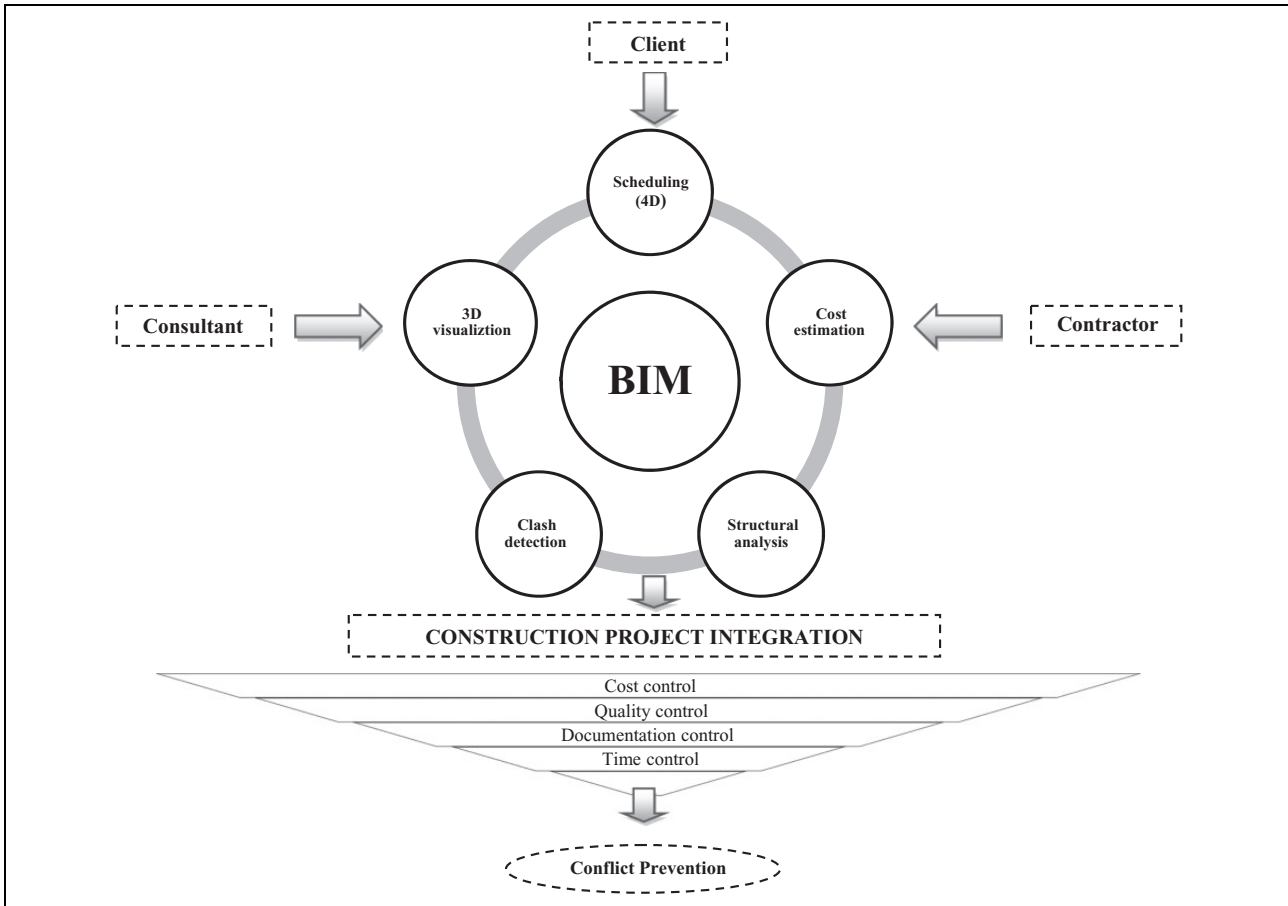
Client

Scheduling (4D)

Consultant

3D visualiztion

Cost estimation

Contractor

BIM

Clash detection

Structural analysis

CONSTRUCTION PROJECT INTEGRATION

Cost control

Quality control

Documentation control

Time control

Conflict Prevention